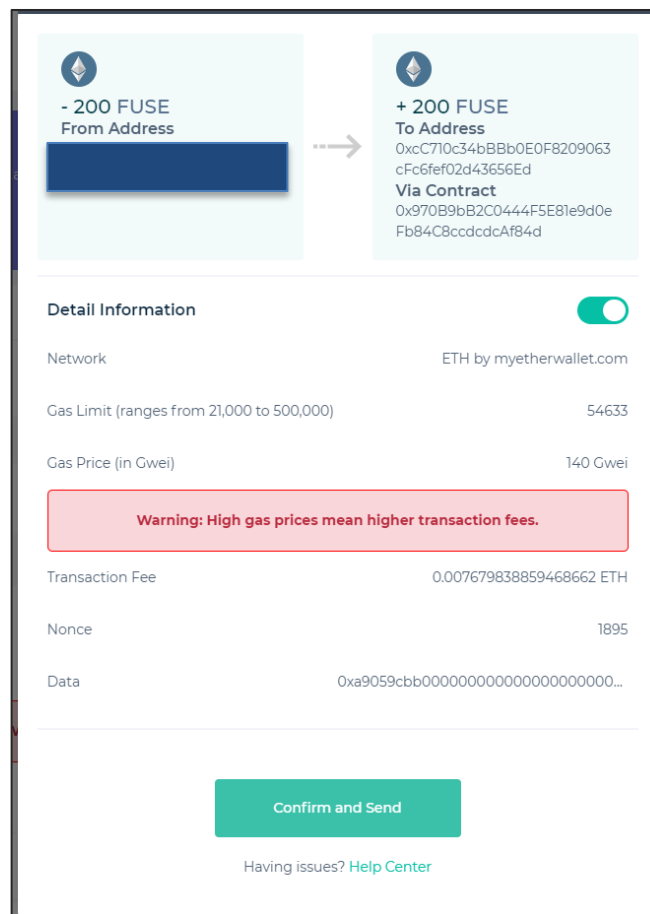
- 200 FUSE
From Address

+ 200 FUSE
To Address
0xcC710c34bBBb0E0F8209063cFc6fef02d43656Ed
Via Contract
0x970B9bB2C0444F5E81e9d0eFb84C8ccdcdcAf84d

Detail Information

Network ETH by myetherwallet.com

Gas Limit (ranges from 21,000 to 500,000) 54633

Gas Price (in Gwei) 140 Gwei

Warning: High gas prices mean higher transaction fees.

Transaction Fee 0.007679838859468662 ETH

Nonce 1895

Data 0xa9059cbb000000000000000000000...

Confirm and Send

Having issues? Help Center